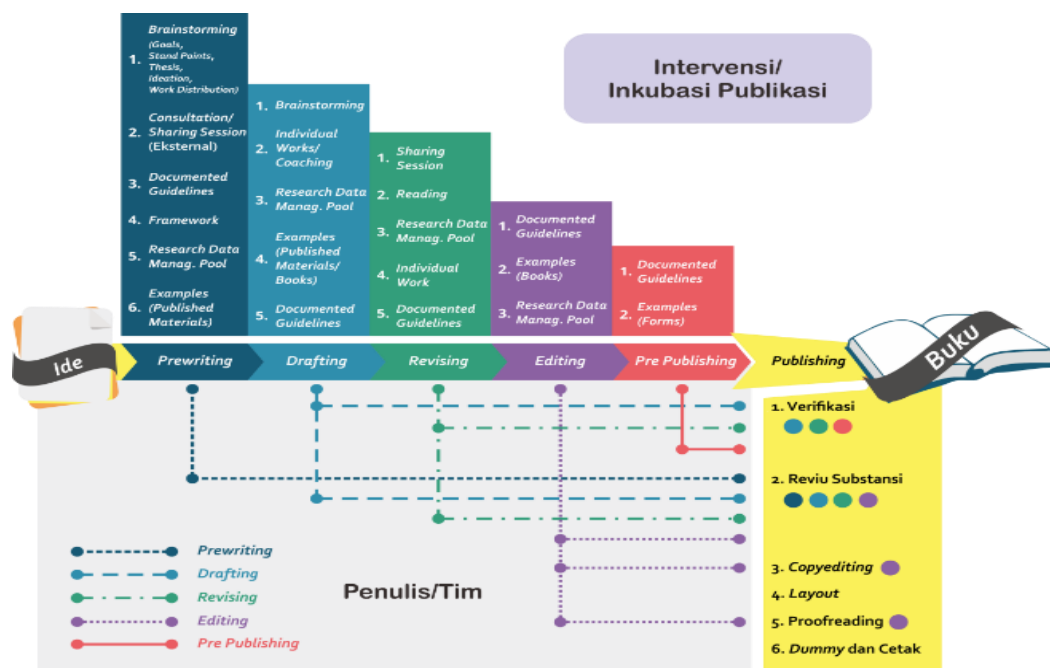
1. Brainstorming (Goals, Stand Points, Thesis, Ideation, Work Distribution)

2. Consultation/ Sharing Session (Eksternal)

3. Documented Guidelines

4. Framework

5. Research Data Manag. Pool

6. Examples (Published Materials)

1. Brainstorming

2. Individual Works/ Coaching

3. Research Data Manag. Pool

4. Examples (Published Materials/ Books)

5. Documented Guidelines

1. Sharing Session

2. Reading

3. Research Data Manag. Pool

4. Individual Work

5. Documented Guidelines

1. Documented Guidelines

2. Examples (Books)

3. Research Data Manag. Pool

1. Documented Guidelines

2. Examples (Forms)

Intervensi/ Inkubasi Publikasi

Ide

Prewriting

Drafting

Revising

Editing

Pre Publishing

Publishing

Buku

1. Verifikasi

2. Reviu Substansi

3. Copyediting

4. Layout

5. Proofreading

6. Dummy dan Cetak

Prewriting

Drafting

Revising

Editing

Pre Publishing

Penulis/Tim